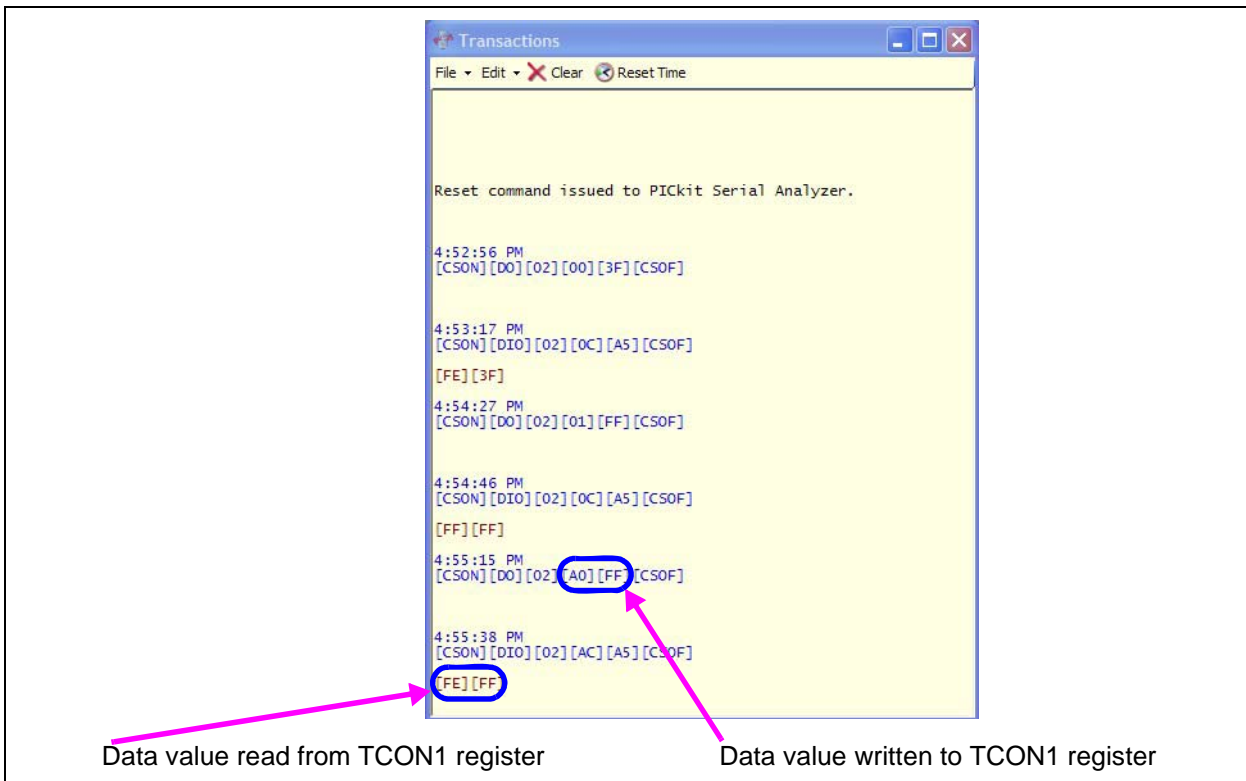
Transactions

File ▾ Edit ▾ Clear Reset Time

Reset command issued to PICkit Serial Analyzer.

4:52:56 PM
[CSON][DO][02][00][3F][CSOF]

4:53:17 PM
[CSON][DIO][02][0C][A5][CSOF]

[FE][3F]

4:54:27 PM
[CSON][DO][02][01][FF][CSOF]

4:54:46 PM
[CSON][DIO][02][0C][A5][CSOF]

[FF][FF]

4:55:15 PM
[CSON][DO][02][A0][FF][CSOF]

4:55:38 PM
[CSON][DIO][02][AC][A5][CSOF]

[FE][FF]

Data value read from TCON1 register

Data value written to TCON1 register